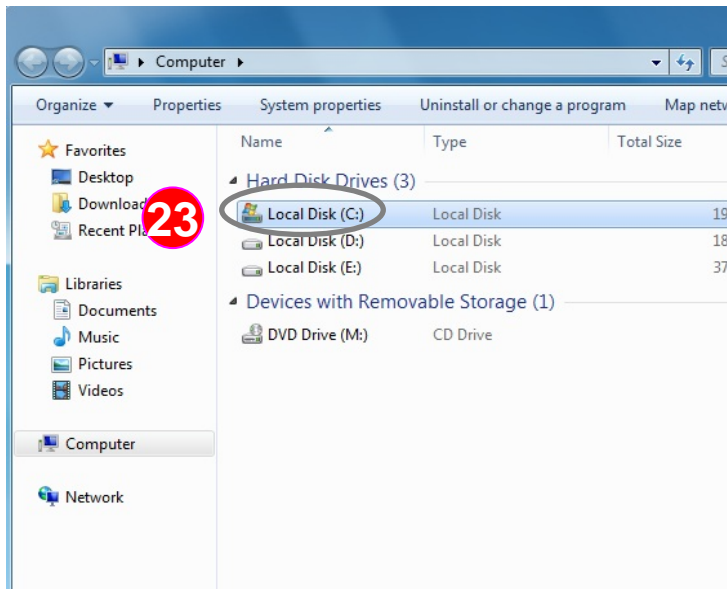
Computer ▸

Organize ▾ Properties System properties Uninstall or change a program Map netw

Favorites
Desktop
Download
Recent Pl
23

Libraries
Documents
Music
Pictures
Videos

Computer

Network

| Name | Type | Total Size |
|---|---|---|
| Hard Disk Drives (3) | | |
| Local Disk (C:) | Local Disk | 19 |
| Local Disk (D:) | Local Disk | 18 |
| Local Disk (E:) | Local Disk | 37 |
| Devices with Removable Storage (1) | | |
| DVD Drive (M:) | CD Drive | |